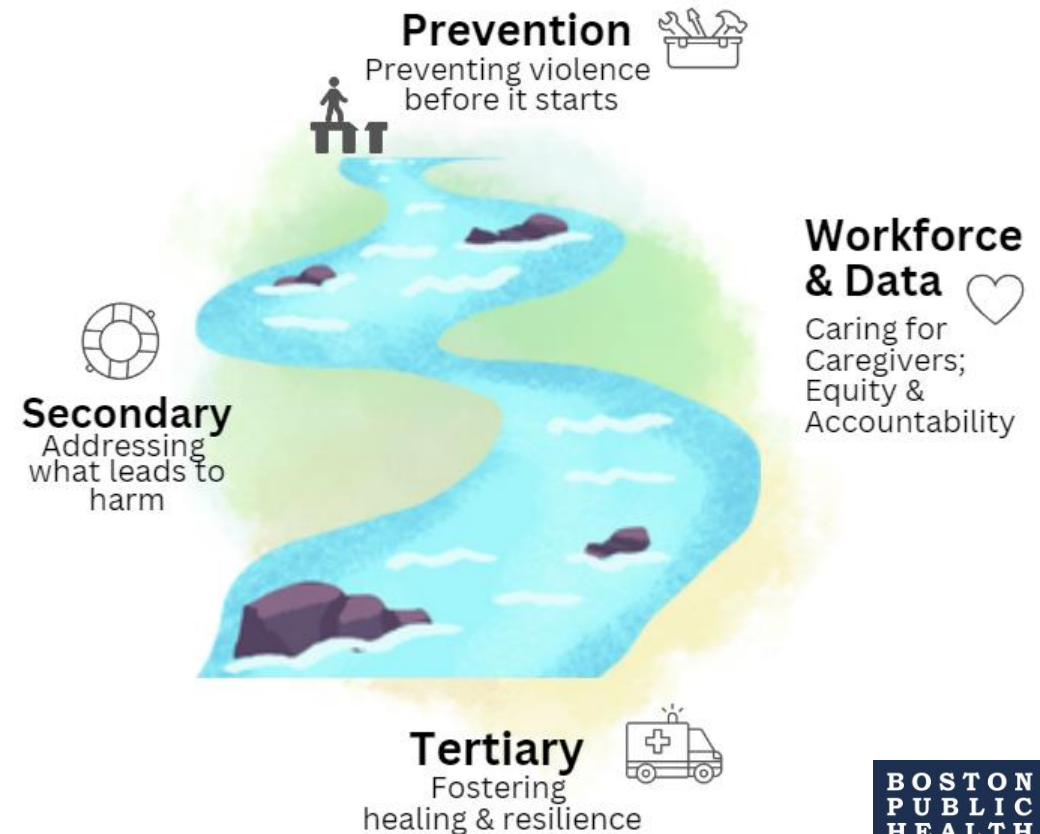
Prevention
Preventing violence before it starts

Workforce & Data
Caring for Caregivers; Equity & Accountability

Secondary
Addressing what leads to harm

Tertiary
Fostering healing & resilience

BOSTON PUBLIC HEALTH